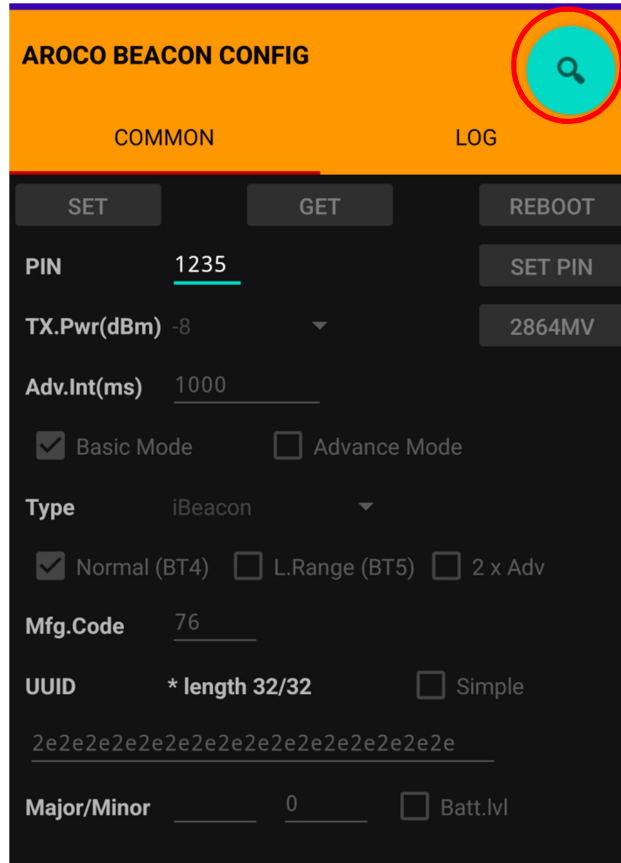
AROCO BEACON CONFIG

COMMON LOG

SET GET REBOOT

PIN 1235 SET PIN

TX.Pwr(dBm) -8 2864MV

Adv.Int(ms) 1000

Basic Mode Advance Mode

Type iBeacon

Normal (BT4) L.Range (BT5) 2 x Adv

Mfg.Code 76

UUID * length 32/32 Simple

2e2e2e2e2e2e2e2e2e2e2e2e2e2e2e2e

Major/Minor 0 Batt.lvl